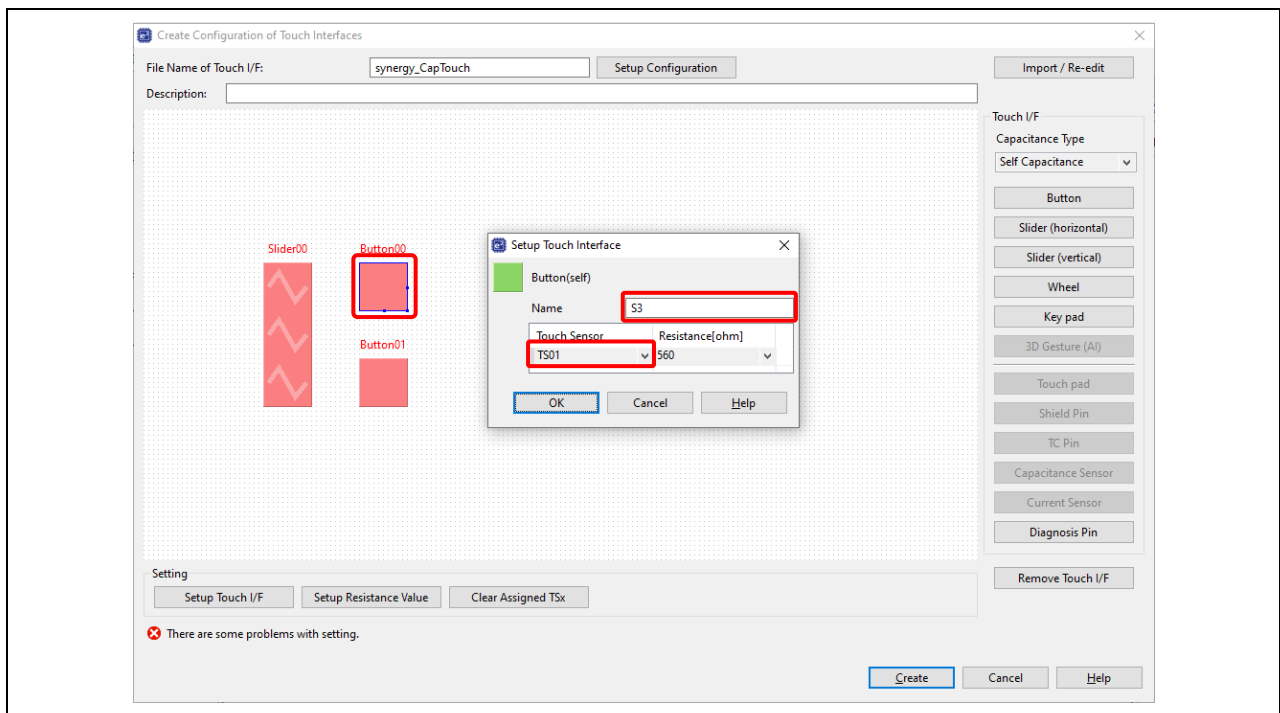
Create Configuration of Touch Interfaces

File Name of Touch I/F: synergy_CapTouch Setup Configuration Import / Re-edit

Description:

Touch I/F
Capacitance Type
Self Capacitance
Button
Slider (horizontal)
Slider (vertical)
Wheel
Key pad
3D Gesture (AI)
Touch pad
Shield Pin
TC Pin
Capacitance Sensor
Current Sensor
Diagnosis Pin

Slider00 Button00

Button01

Setup Touch Interface

Button(self)

Name S3

| Touch Sensor | Resistance[ohm] |
|---|---|
| TS01 | 560 |

OK Cancel Help

Remove Touch I/F

Setting
Setup Touch I/F Setup Resistance Value Clear Assigned TSx

There are some problems with setting.

Create Cancel Help